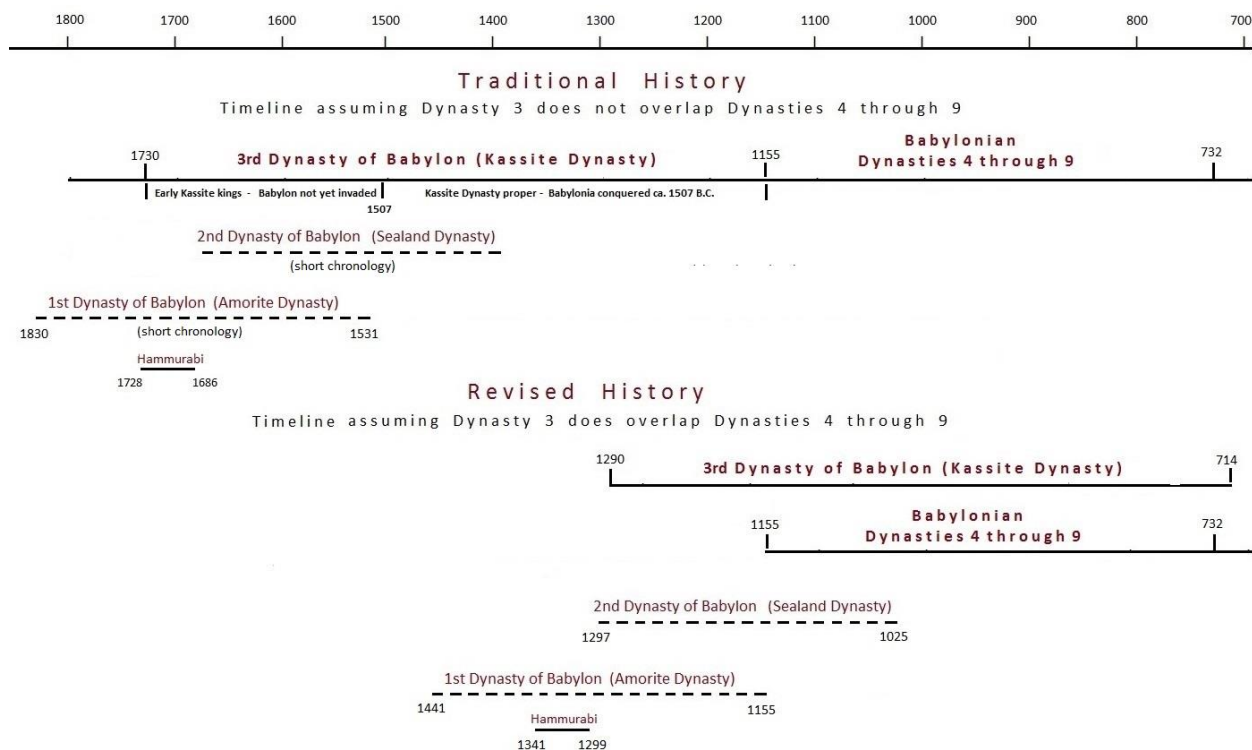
1800 1700 1600 1500 1400 1300 1200 1100 1000 900 800 700

Traditional History
Timeline assuming Dynasty 3 does not overlap Dynasties 4 through 9

1730 3rd Dynasty of Babylon (Kassite Dynasty) 1155 Babylonian Dynasties 4 through 9 732

Early Kassite kings - Babylon not yet invaded 1507 Kassite Dynasty proper - Babylonia conquered ca. 1507 B.C.

2nd Dynasty of Babylon (Sealand Dynasty)
(short chronology)

1st Dynasty of Babylon (Amorite Dynasty)
1830 (short chronology) 1531

Hammurabi
1728 1686

Revised History
Timeline assuming Dynasty 3 does overlap Dynasties 4 through 9

1290 3rd Dynasty of Babylon (Kassite Dynasty) 714

1155 Babylonian Dynasties 4 through 9 732

2nd Dynasty of Babylon (Sealand Dynasty)
1297 1025

1st Dynasty of Babylon (Amorite Dynasty)
1441 1155

Hammurabi
1341 1299